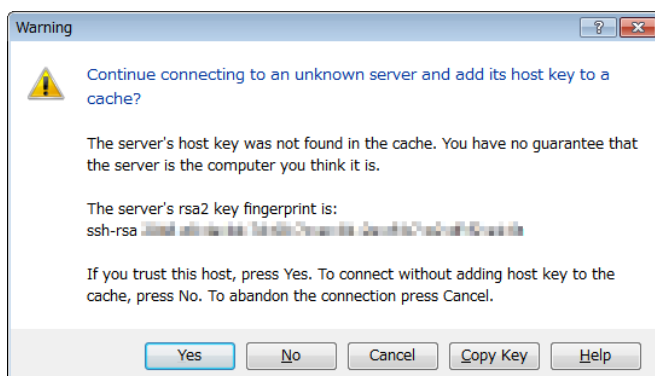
Warning

?

Continue connecting to an unknown server and add its host key to a cache?

The server's host key was not found in the cache. You have no guarantee that the server is the computer you think it is.

The server's rsa2 key fingerprint is:
ssh-rsa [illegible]

If you trust this host, press Yes. To connect without adding host key to the cache, press No. To abandon the connection press Cancel.

Yes | No | Cancel | Copy Key | Help